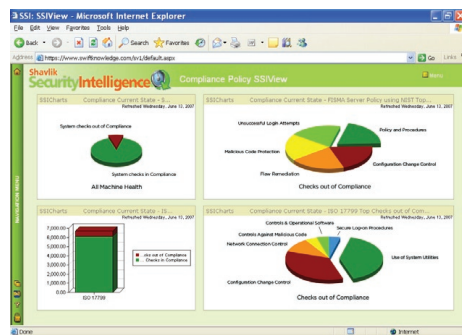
SSI: SSIView - Microsoft Internet Explorer

File Edit View Favorites Tools Help

Back Search Favorites

Address https://www.swiftknowledge.com/ssi/default.aspx Go Links

Shavlik SecurityIntelligence Compliance Policy SSIView

Menu

NAVIGATION MENU

SSICharts Compliance Current State - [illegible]
Refreshed Wednesday, June 13, 2007

System checks out of Compliance

System checks in Compliance

All Machine Health

SSICharts Compliance Current State - FISMA Server Policy using NIST Top...
Refreshed Wednesday, June 13, 2007

Unsuccessful Login Attempts

Policy and Procedures

Malicious Code Protection

Configuration Change Control

Flaw Remediation

Checks out of Compliance

SSICharts Compliance Current State - IS...
Refreshed Wednesday, June 13, 2007

7,000.00
6,000.00
5,000.00
4,000.00
3,000.00
2,000.00
1,000.00
0.00

Checks out of Compliance
Checks in Compliance

ISO 17799

SSICharts Compliance Current State - ISO 17799 Top Checks out of Com...
Refreshed Wednesday, June 13, 2007

Controls & Operational Software

Controls Against Malicious Code

Secure Logon Procedures

Network Connection Control

Use of System Utilities

Configuration Change Control

Checks out of Compliance

Done

Internet